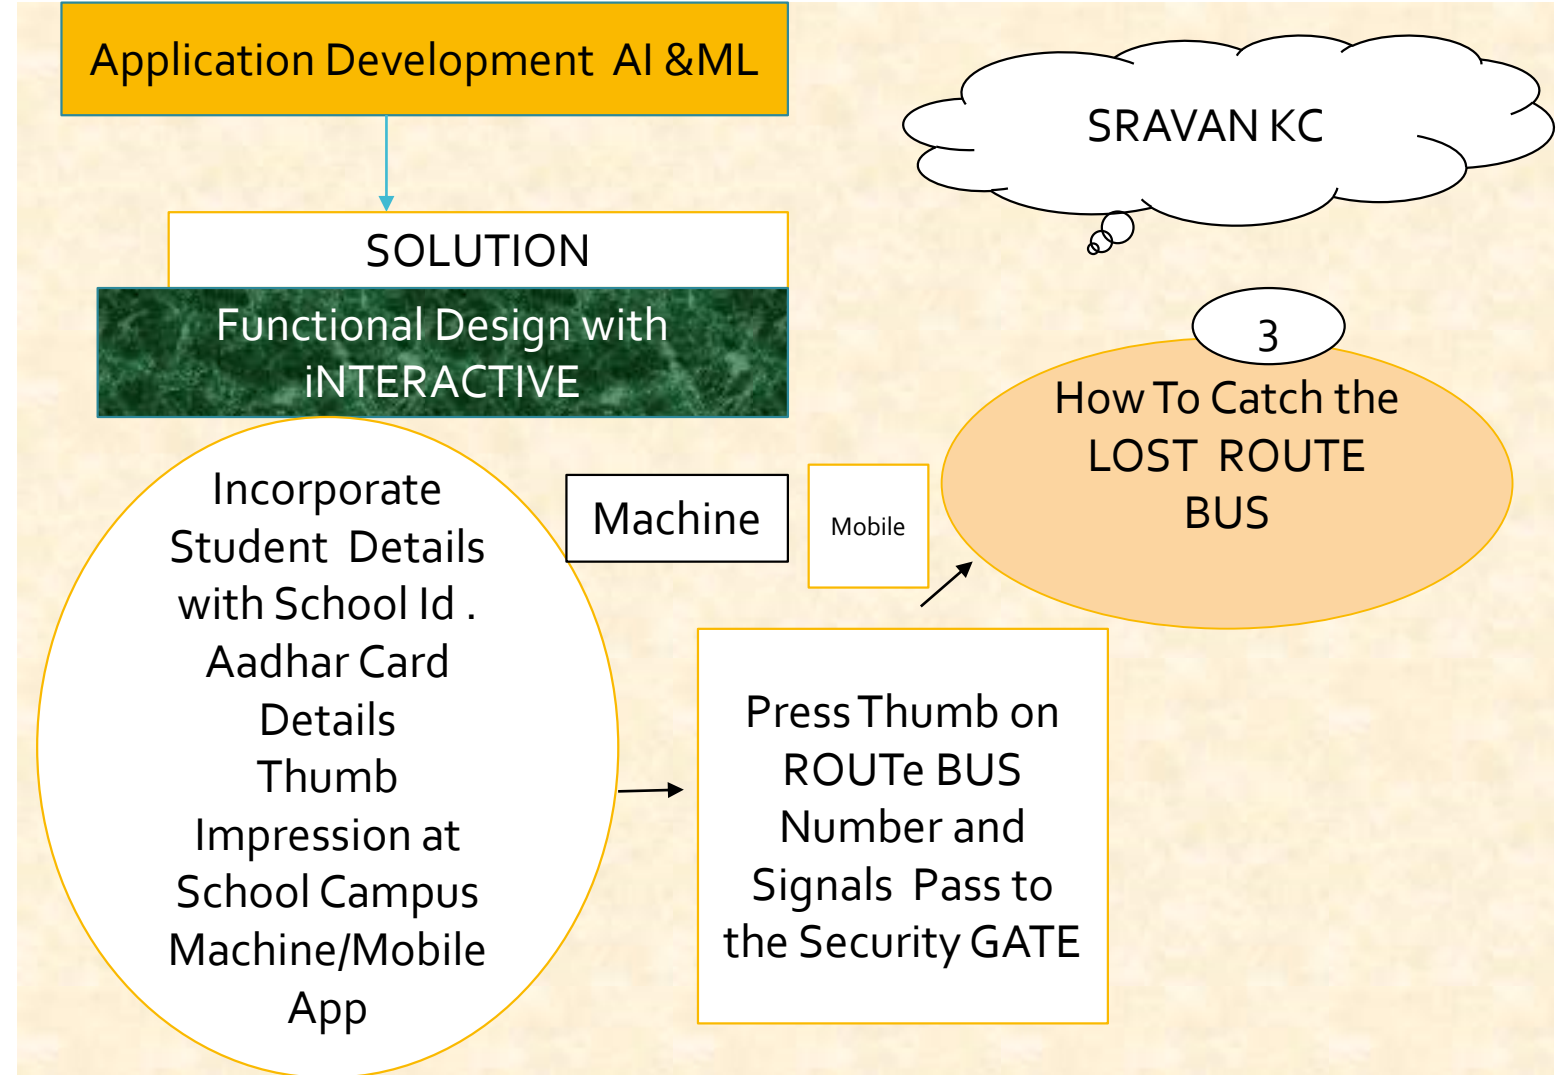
Application Development AI &ML

SRAVAN KC

SOLUTION

Functional Design with iNTERACTIVE

3

How To Catch the LOST ROUTE BUS

Incorporate Student Details with School Id . Aadhar Card Details Thumb Impression at School Campus Machine/Mobile App

Machine

Mobile

Press Thumb on ROUTe BUS Number and Signals Pass to the Security GATE